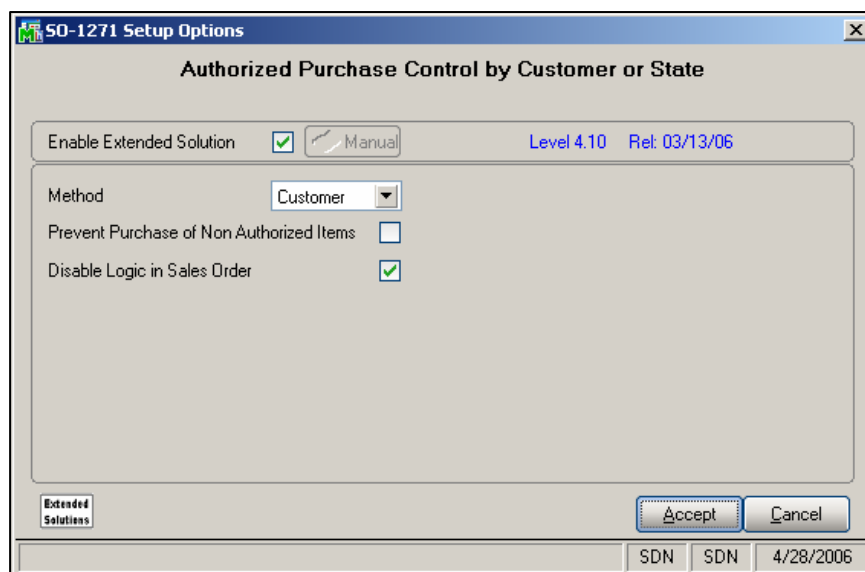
SO-1271 Setup Options

Authorized Purchase Control by Customer or State

Enable Extended Solution Manual Level 4.10 Rel: 03/13/06

Method Customer

Prevent Purchase of Non Authorized Items

Disable Logic in Sales Order

Extended Solutions

Accept Cancel

SDN SDN 4/28/2006